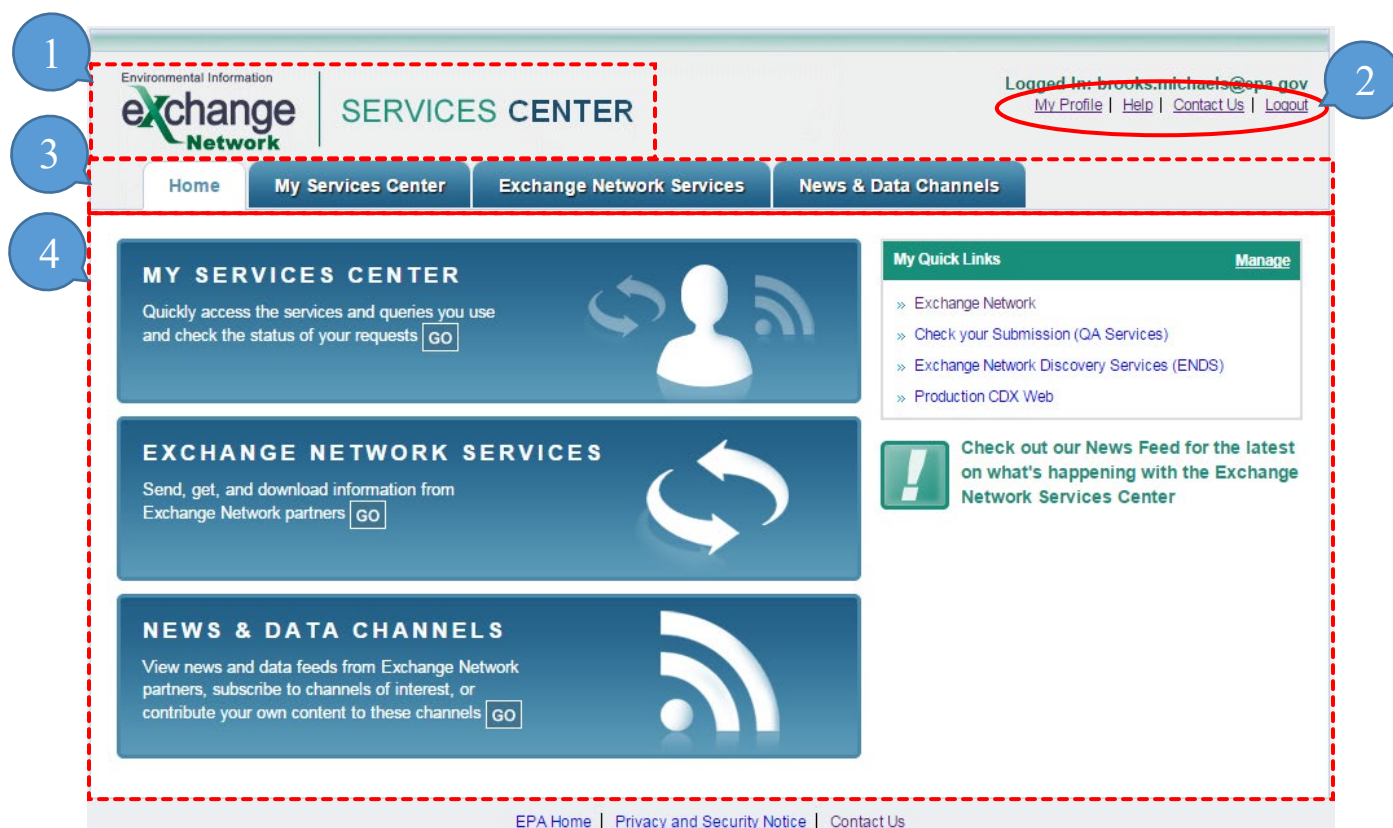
1

Environmental Information
exchange Network

SERVICES CENTER

Logged In: brooks.michaels@epa.gov
My Profile | Help | Contact Us | Logout

2

3

Home
My Services Center
Exchange Network Services
News & Data Channels

4

MY SERVICES CENTER
Quickly access the services and queries you use and check the status of your requests GO

EXCHANGE NETWORK SERVICES
Send, get, and download information from Exchange Network partners GO

NEWS & DATA CHANNELS
View news and data feeds from Exchange Network partners, subscribe to channels of interest, or contribute your own content to these channels GO

My Quick Links Manage
» Exchange Network
» Check your Submission (QA Services)
» Exchange Network Discovery Services (ENDS)
» Production CDX Web

Check out our News Feed for the latest on what's happening with the Exchange Network Services Center

EPA Home | Privacy and Security Notice | Contact Us